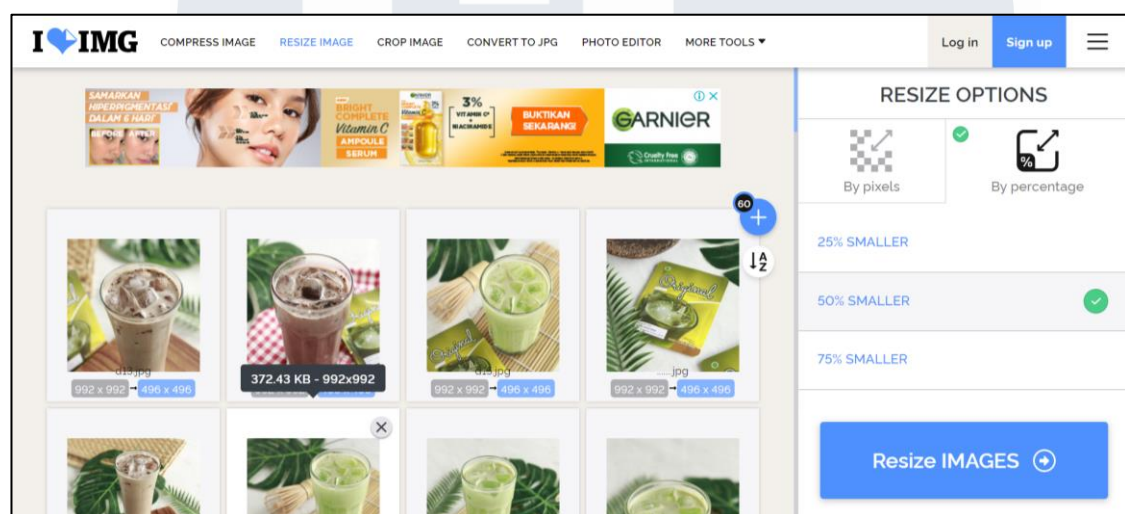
I ❤ IMG COMPRESS IMAGE RESIZE IMAGE CROP IMAGE CONVERT TO JPG PHOTO EDITOR MORE TOOLS ▾ Log in Sign up

SAMARKAN HIPERPIGMENTASI DALAM 6 HARI BEFORE AFTER BRIGHT COMPLETE Vitamin C AMPOULE SERUM 3% VITAMIN C + NIACINAMIDE BUKTIKAN SEKARANG! GARNIER Cruelty Free

60

d13.jpg
992 x 992 → 496 x 496

372.43 KB - 992x992

d15.jpg
992 x 992 → 496 x 496

.....jpg
992 x 992 → 496 x 496

RESIZE OPTIONS

By pixels

By percentage

25% SMALLER

50% SMALLER

75% SMALLER

Resize IMAGES